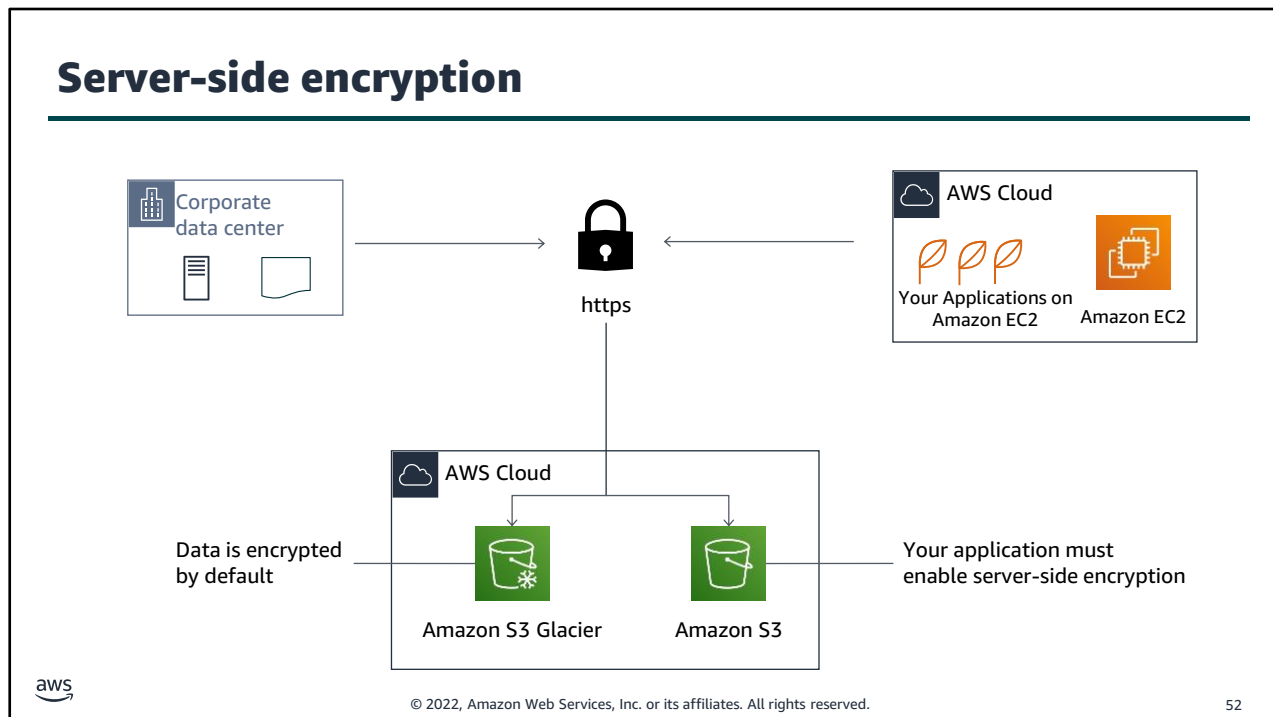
Server-side encryption

Corporate data center

https

AWS Cloud

Your Applications on Amazon EC2

Amazon EC2

AWS Cloud

Data is encrypted by default

Amazon S3 Glacier

Amazon S3

Your application must enable server-side encryption

aws

© 2022, Amazon Web Services, Inc. or its affiliates. All rights reserved.

52